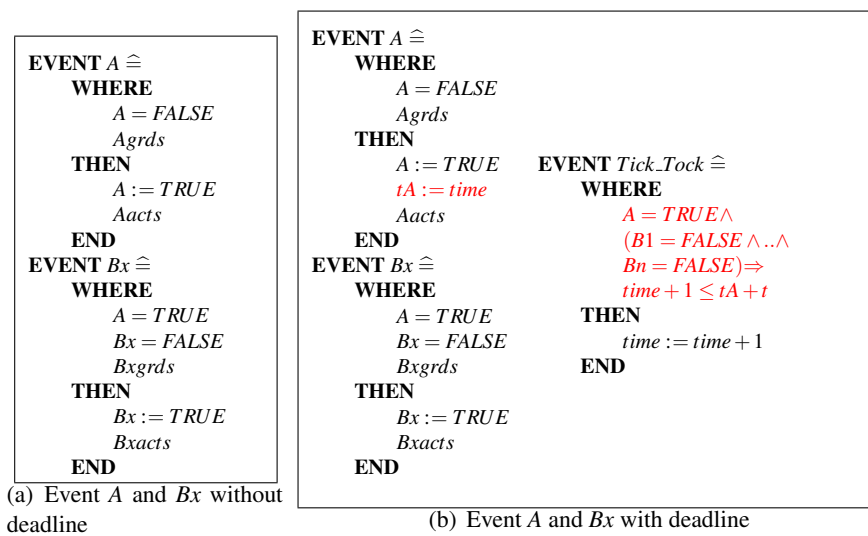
**EVENT** $A \widehat{=}$
**WHERE**
$A = FALSE$
$Agrds$
**THEN**
$A := TRUE$
$Aacts$
**END**
**EVENT** $Bx \widehat{=}$
**WHERE**
$A = TRUE$
$Bx = FALSE$
$Bxgrds$
**THEN**
$Bx := TRUE$
$Bxacts$
**END**

(a) Event $A$ and $Bx$ without deadline

**EVENT** $A \widehat{=}$
**WHERE**
$A = FALSE$
$Agrds$
**THEN**
$A := TRUE$
$tA := time$
$Aacts$
**END**
**EVENT** $Bx \widehat{=}$
**WHERE**
$A = TRUE$
$Bx = FALSE$
$Bxgrds$
**THEN**
$Bx := TRUE$
$Bxacts$
**END**

**EVENT** $Tick\_Tock \widehat{=}$
**WHERE**
$A = TRUE \wedge$
$(B1 = FALSE \wedge .. \wedge$
$Bn = FALSE) \Rightarrow$
$time + 1 \leq tA + t$
**THEN**
$time := time + 1$
**END**

(b) Event $A$ and $Bx$ with deadline